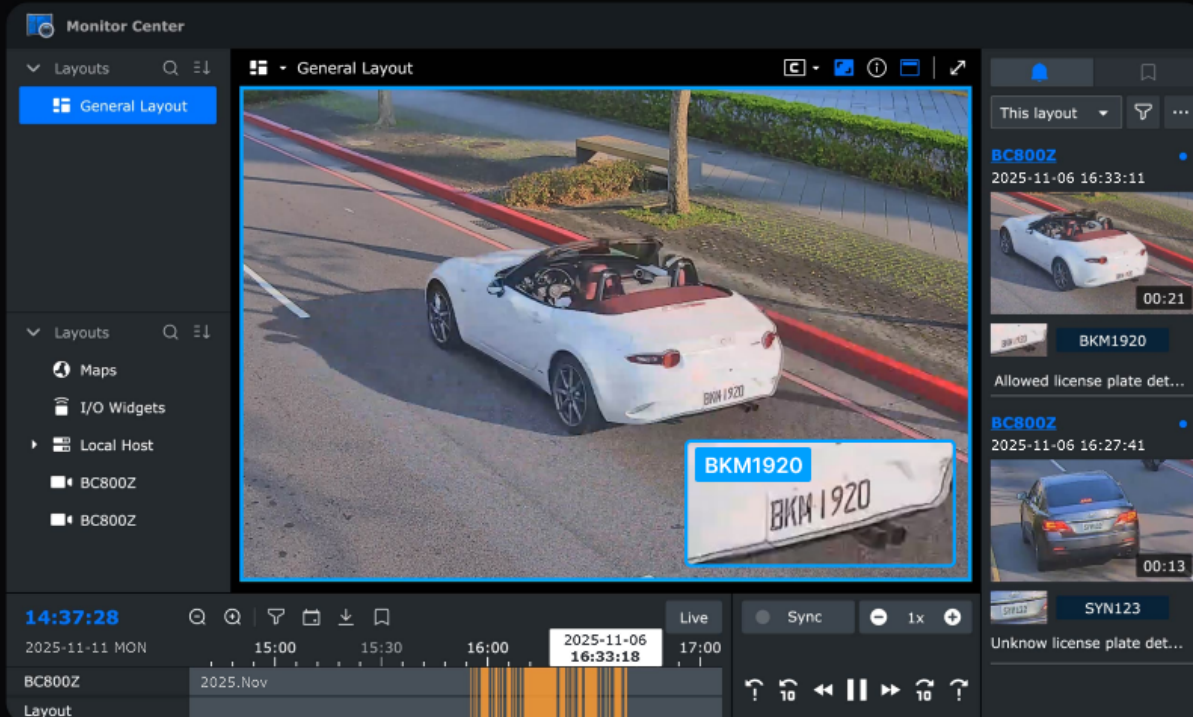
Monitor Center

Layouts

General Layout

Layouts

Maps

I/O Widgets

Local Host

BC800Z

BC800Z

General Layout

BKM1920

BKM 1920

BKM1920

This layout

BC800Z

2025-11-06 16:33:11

00:21

BKM1920

Allowed license plate det...

BC800Z

2025-11-06 16:27:41

00:13

SYN123

Unknow license plate det...

14:37:28

2025-11-11 MON

Live

15:00 15:30 16:00

2025-11-06
16:33:18

17:00

Sync

1x

BC800Z

2025.Nov

Layout